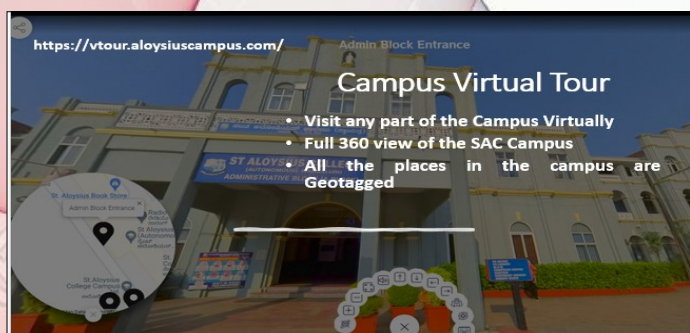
https://vtour.aloysiuscampus.com/

Admin Block Entrance

Campus Virtual Tour

- Visit any part of the Campus Virtually
- Full 360 view of the SAC Campus
- All the places in the campus are Geotagged

ST ALOYSIUS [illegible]

ADMINISTRATIVE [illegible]

St Aloysius Book Store

Admin Block Entrance

St Aloysius College Campus